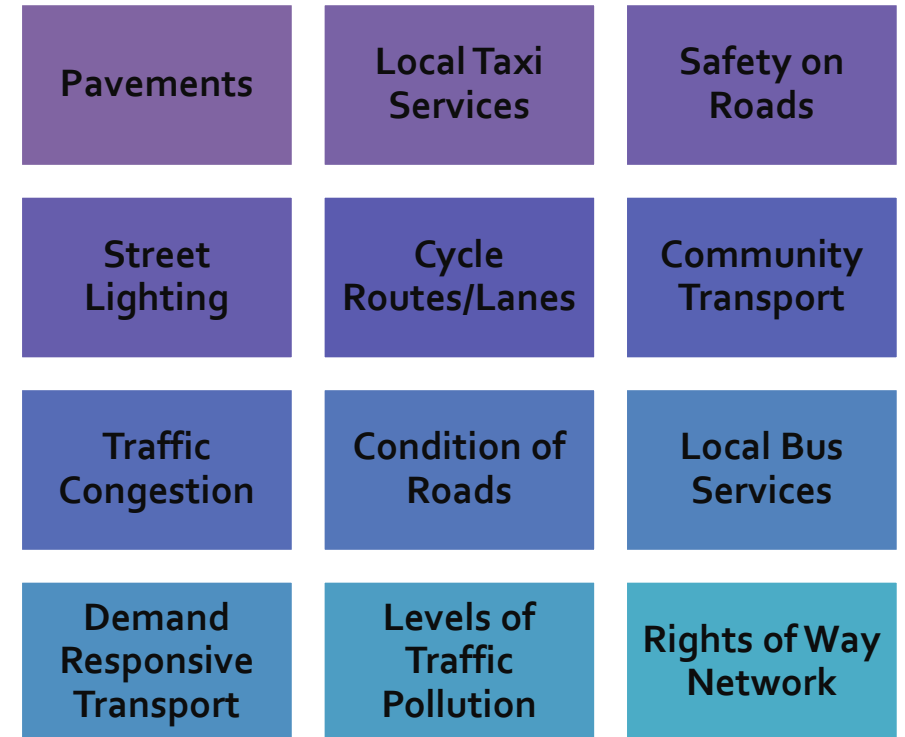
Pavements

Local Taxi Services

Safety on Roads

Street Lighting

Cycle Routes/Lanes

Community Transport

Traffic Congestion

Condition of Roads

Local Bus Services

Demand Responsive Transport

Levels of Traffic Pollution

Rights of Way Network